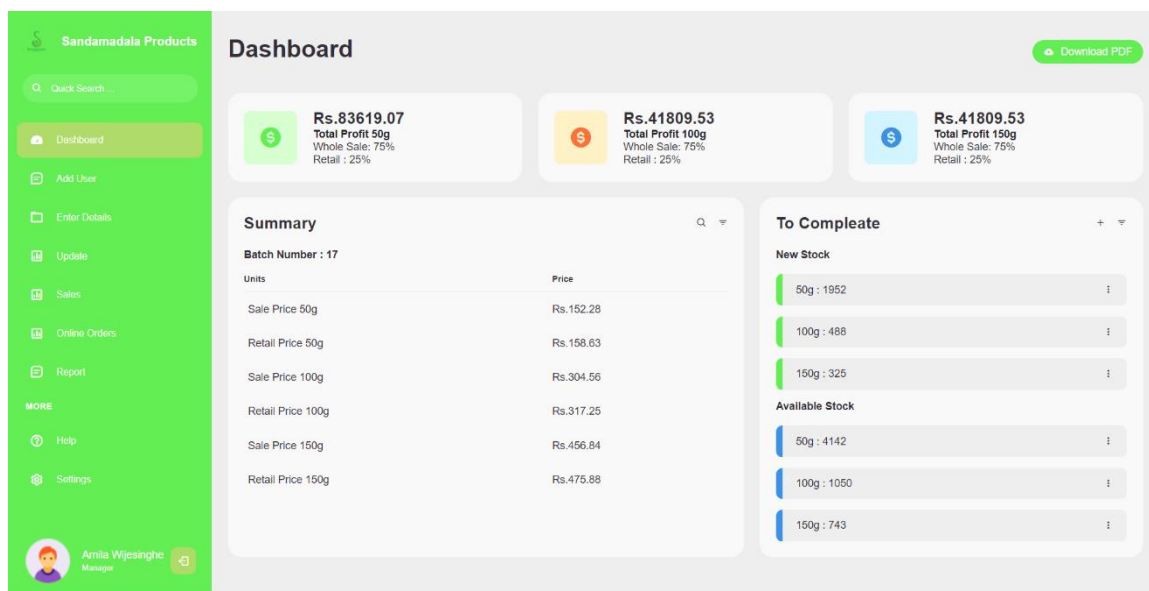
Sandamadala Products

Quick Search...

Dashboard

Add User

Enter Details

Update

Sales

Online Orders

Report

MORE

Help

Settings

Amila Wijesinghe
Manager

Dashboard

Download PDF

Rs.83619.07
Total Profit 50g
Whole Sale: 75%
Retail : 25%

Rs.41809.53
Total Profit 100g
Whole Sale: 75%
Retail : 25%

Rs.41809.53
Total Profit 150g
Whole Sale: 75%
Retail : 25%

Summary

Batch Number : 17

| Units | Price |
|---|---|
| Sale Price 50g | Rs.152.28 |
| Retail Price 50g | Rs.158.63 |
| Sale Price 100g | Rs.304.56 |
| Retail Price 100g | Rs.317.25 |
| Sale Price 150g | Rs.456.84 |
| Retail Price 150g | Rs.475.88 |

To Compleate

New Stock

50g : 1952

100g : 488

150g : 325

Available Stock

50g : 4142

100g : 1050

150g : 743